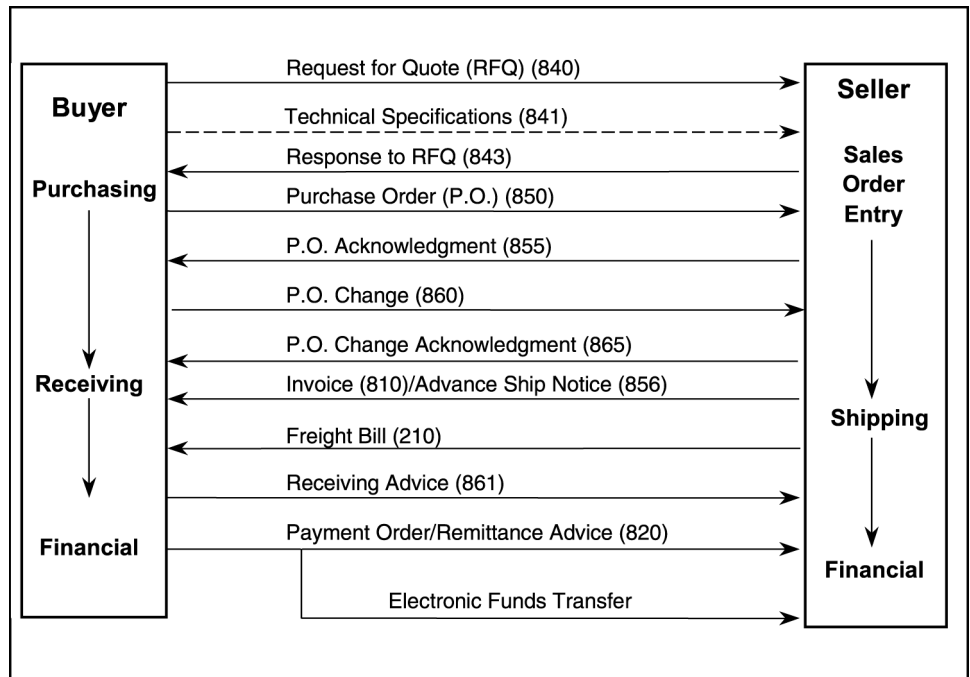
Buyer

Purchasing

Receiving

Financial

Request for Quote (RFQ) (840)

Technical Specifications (841)

Response to RFQ (843)

Purchase Order (P.O.) (850)

P.O. Acknowledgment (855)

P.O. Change (860)

P.O. Change Acknowledgment (865)

Invoice (810)/Advance Ship Notice (856)

Freight Bill (210)

Receiving Advice (861)

Payment Order/Remittance Advice (820)

Electronic Funds Transfer

Seller

Sales Order Entry

Shipping

Financial